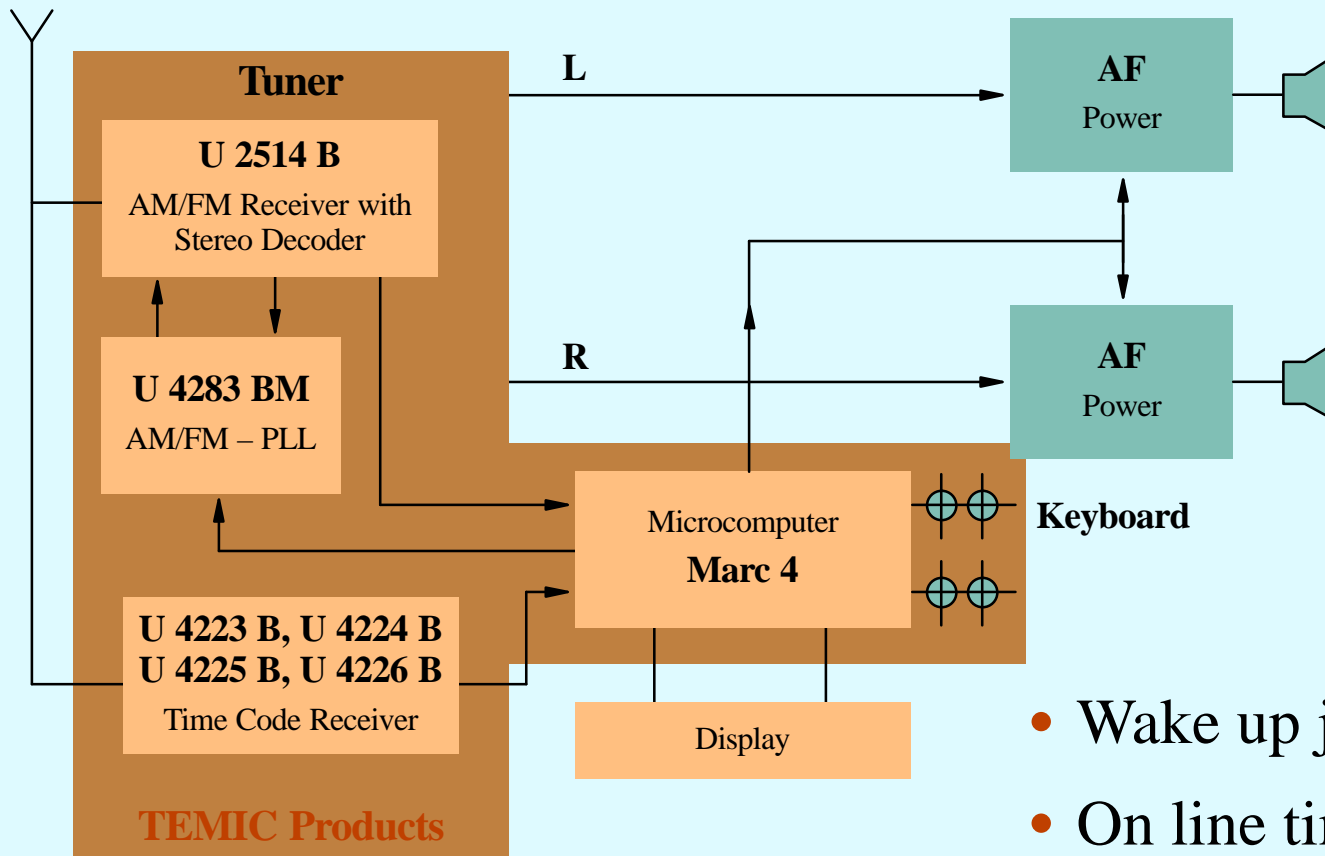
Tuner

U 2514 B
AM/FM Receiver with Stereo Decoder

U 4283 BM
AM/FM – PLL

U 4223 B, U 4224 B
U 4225 B, U 4226 B
Time Code Receiver

TEMIC Products

L

R

AF
Power

AF
Power

Microcomputer
Marc 4

Keyboard

Display

• Wake up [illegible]

• On line ti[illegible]